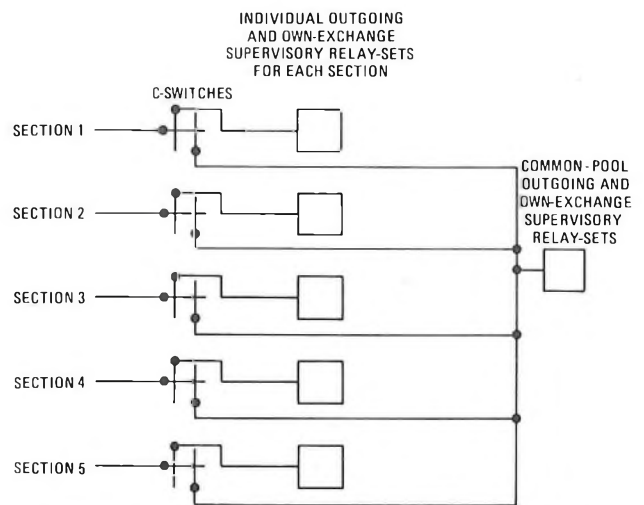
INDIVIDUAL OUTGOING AND OWN-EXCHANGE SUPERVISORY RELAY-SETS FOR EACH SECTION

C-SWITCHES

SECTION 1

SECTION 2

SECTION 3

SECTION 4

SECTION 5

COMMON-POOL OUTGOING AND OWN-EXCHANGE SUPERVISORY RELAY-SETS